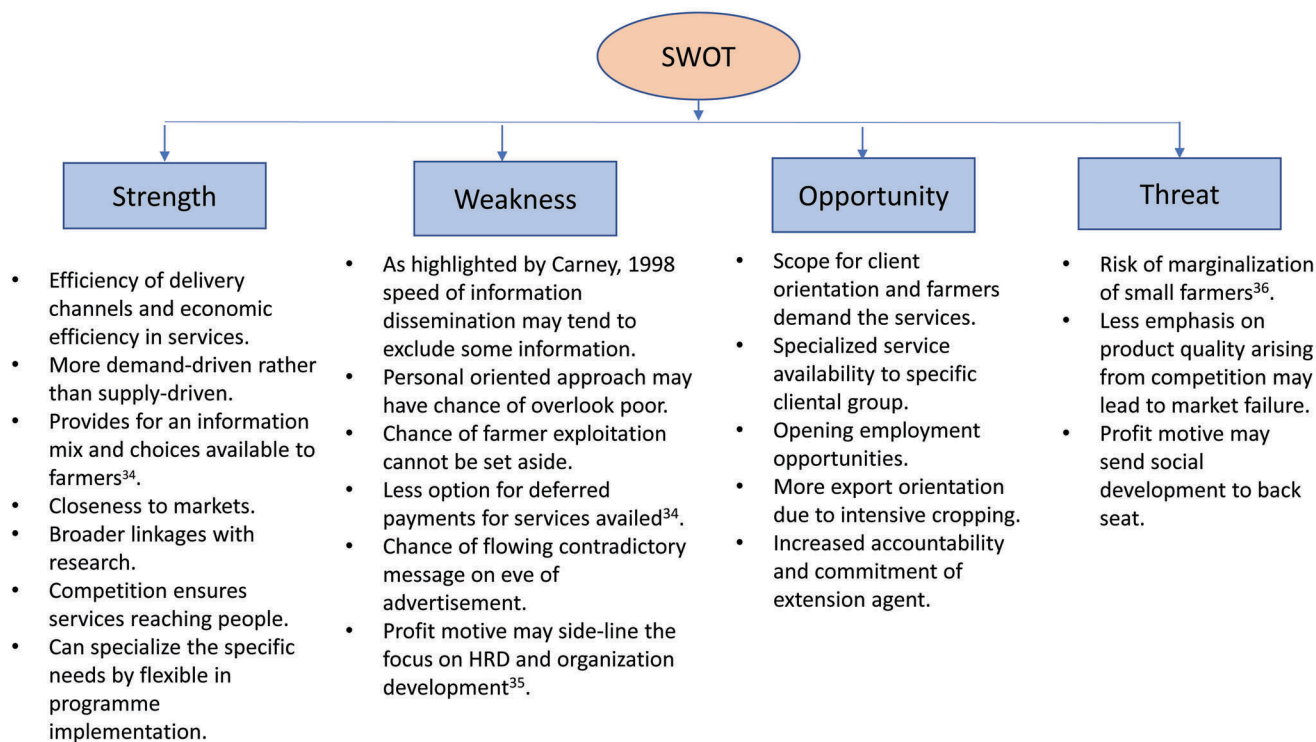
SWOT

Strength

- Efficiency of delivery channels and economic efficiency in services.
- More demand-driven rather than supply-driven.
- Provides for an information mix and choices available to farmers$^{34}$.
- Closeness to markets.
- Broader linkages with research.
- Competition ensures services reaching people.
- Can specialize the specific needs by flexible in programme implementation.

Weakness

- As highlighted by Carney, 1998 speed of information dissemination may tend to exclude some information.
- Personal oriented approach may have chance of overlook poor.
- Chance of farmer exploitation cannot be set aside.
- Less option for deferred payments for services availed$^{34}$.
- Chance of flowing contradictory message on eve of advertisement.
- Profit motive may side-line the focus on HRD and organization development$^{35}$.

Opportunity

- Scope for client orientation and farmers demand the services.
- Specialized service availability to specific cliental group.
- Opening employment opportunities.
- More export orientation due to intensive cropping.
- Increased accountability and commitment of extension agent.

Threat

- Risk of marginalization of small farmers$^{36}$.
- Less emphasis on product quality arising from competition may lead to market failure.
- Profit motive may send social development to back seat.